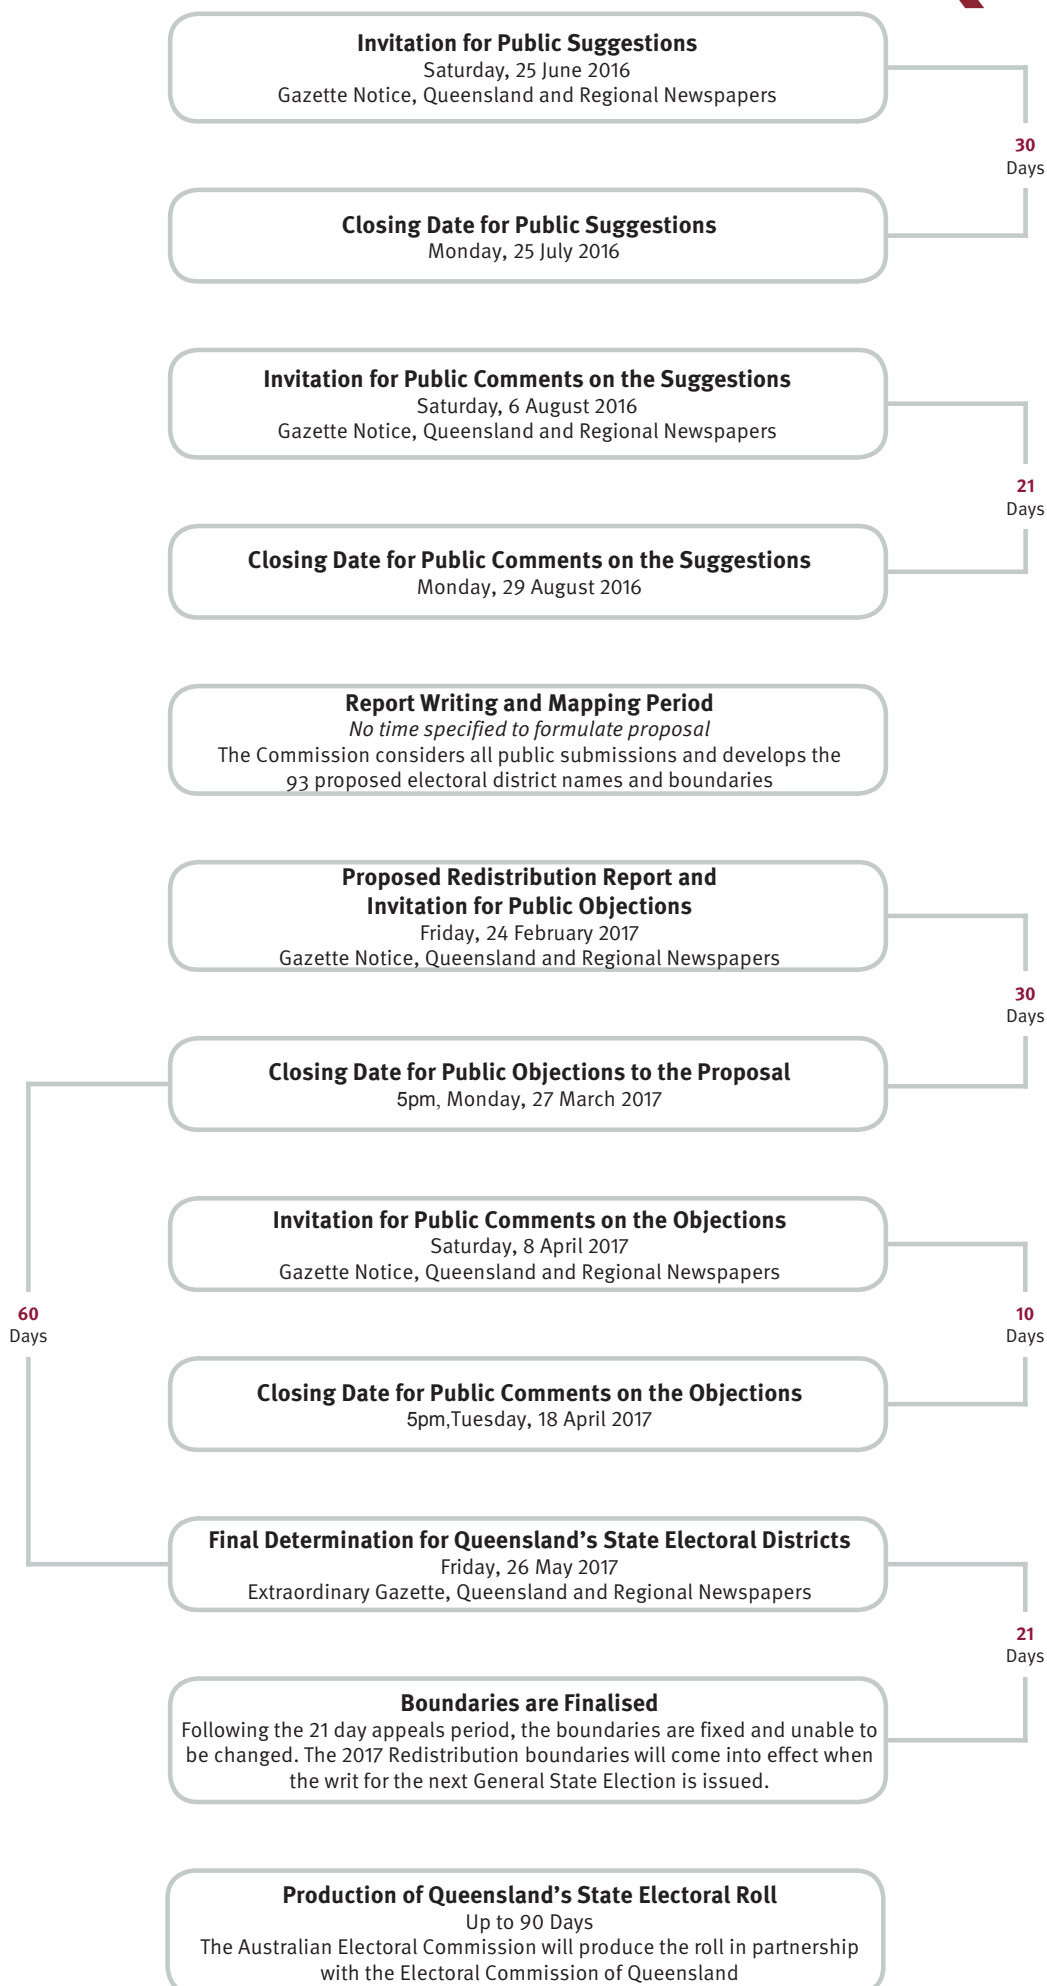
**Invitation for Public Suggestions**
Saturday, 25 June 2016
Gazette Notice, Queensland and Regional Newspapers

30
Days

**Closing Date for Public Suggestions**
Monday, 25 July 2016

**Invitation for Public Comments on the Suggestions**
Saturday, 6 August 2016
Gazette Notice, Queensland and Regional Newspapers

21
Days

**Closing Date for Public Comments on the Suggestions**
Monday, 29 August 2016

**Report Writing and Mapping Period**
*No time specified to formulate proposal*
The Commission considers all public submissions and develops the 93 proposed electoral district names and boundaries

**Proposed Redistribution Report and Invitation for Public Objections**
Friday, 24 February 2017
Gazette Notice, Queensland and Regional Newspapers

30
Days

**Closing Date for Public Objections to the Proposal**
5pm, Monday, 27 March 2017

**Invitation for Public Comments on the Objections**
Saturday, 8 April 2017
Gazette Notice, Queensland and Regional Newspapers

60
Days

10
Days

**Closing Date for Public Comments on the Objections**
5pm,Tuesday, 18 April 2017

**Final Determination for Queensland's State Electoral Districts**
Friday, 26 May 2017
Extraordinary Gazette, Queensland and Regional Newspapers

21
Days

**Boundaries are Finalised**
Following the 21 day appeals period, the boundaries are fixed and unable to be changed. The 2017 Redistribution boundaries will come into effect when the writ for the next General State Election is issued.

**Production of Queensland's State Electoral Roll**
Up to 90 Days
The Australian Electoral Commission will produce the roll in partnership with the Electoral Commission of Queensland